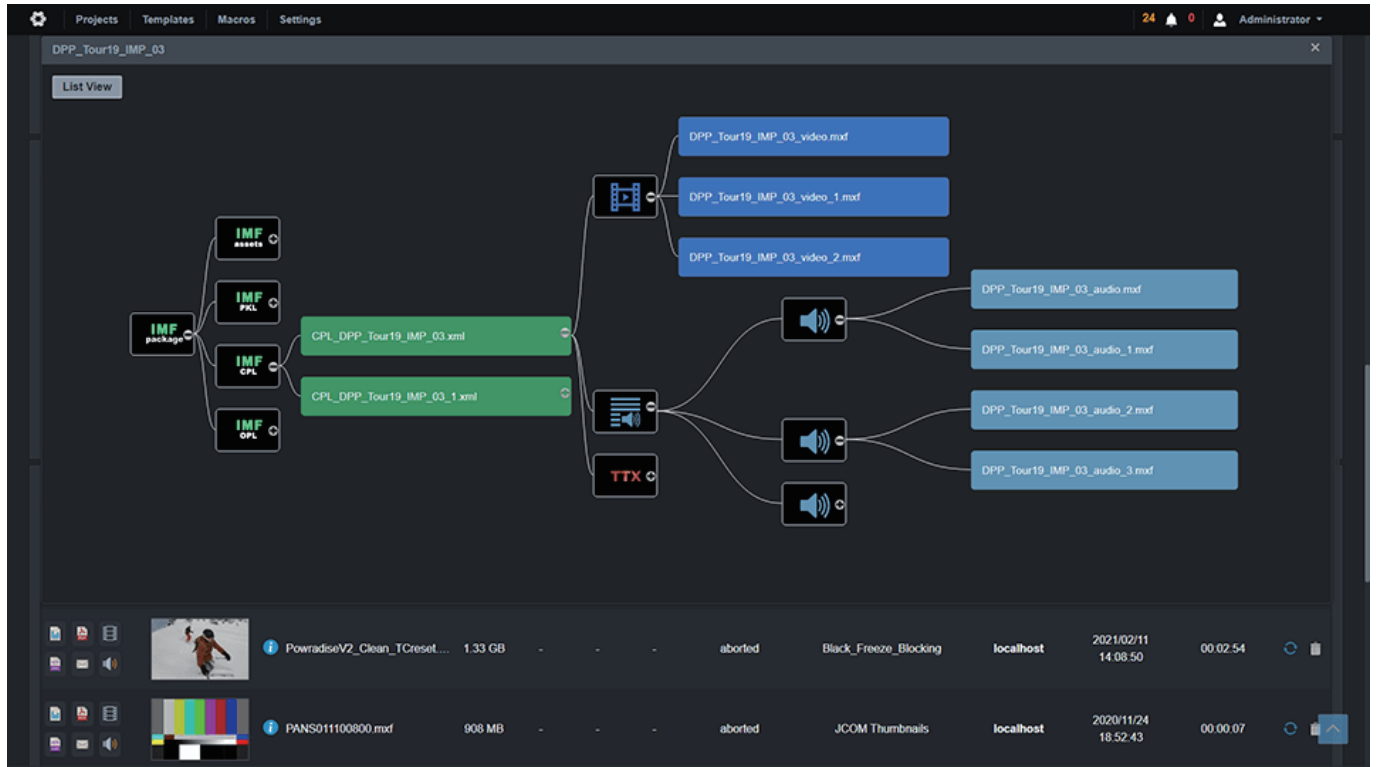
Projects Templates Macros Settings 24 0 Administrator

DPP_Tour19_IMP_03

List View

DPP_Tour19_IMP_03_video.mxf

DPP_Tour19_IMP_03_video_1.mxf

DPP_Tour19_IMP_03_video_2.mxf

IMF assets

IMF PKL

IMF package

IMF CPL

IMF OPL

CPL_DPP_Tour19_IMP_03.xml

CPL_DPP_Tour19_IMP_03_1.xml

TTX

DPP_Tour19_IMP_03_audio.mxf

DPP_Tour19_IMP_03_audio_1.mxf

DPP_Tour19_IMP_03_audio_2.mxf

DPP_Tour19_IMP_03_audio_3.mxf

| | PowradiseV2_Clean_TCreset.... | 1.33 GB | - | - | - | aborted | Black_Freeze_Blocking | localhost | 2021/02/11 14:08:50 | 00:02:54 |
|---|---|---|---|---|---|---|---|---|---|---|
| | PANS011100800.mxf | 908 MB | - | - | - | aborted | JCOM Thumbnails | localhost | 2020/11/24 18:52:43 | 00:00:07 |